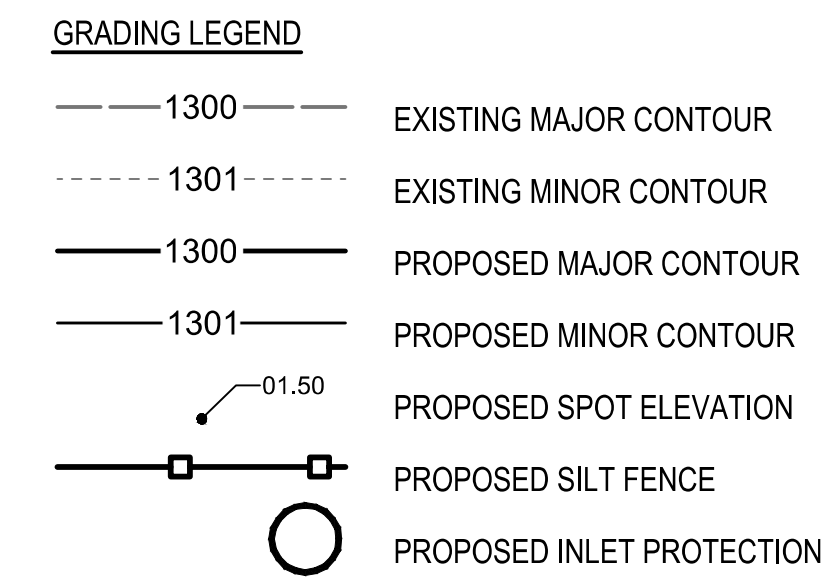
GRADING LEGEND

1300 EXISTING MAJOR CONTOUR

1301 EXISTING MINOR CONTOUR

1300 PROPOSED MAJOR CONTOUR

1301 PROPOSED MINOR CONTOUR

01.50 PROPOSED SPOT ELEVATION

PROPOSED SILT FENCE

PROPOSED INLET PROTECTION